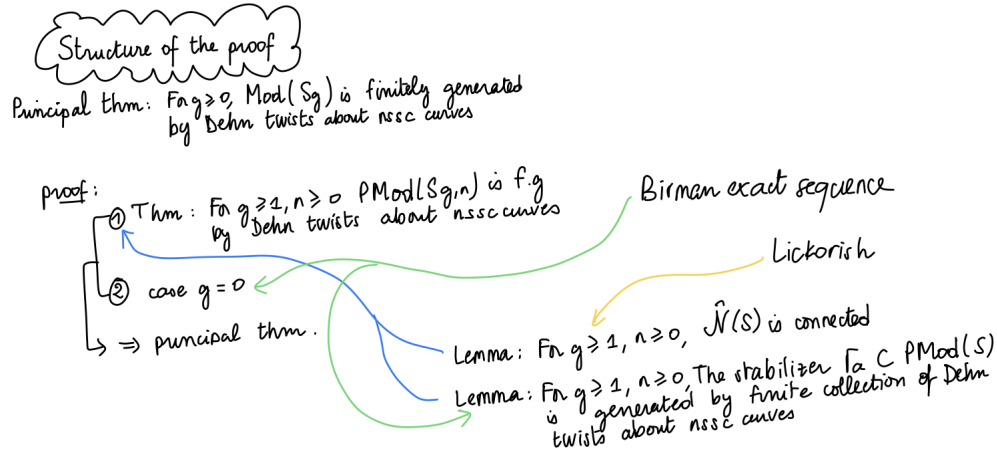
Structure of the proof

Principal thm: For $g \geq 0$, Mod$(S_g)$ is finitely generated by Dehn twists about nssc curves

proof: ① Thm: For $g \geq 1, n \geq 0$ PMod$(S_{g,n})$ is f.g by Dehn twists about nssc curves

Birman exact sequence

② case $g = 0$

Lickorish

$\Rightarrow$ principal thm.

Lemma: For $g \geq 1, n \geq 0$, $\hat{N}(S)$ is connected

Lemma: For $g \geq 1, n \geq 0$ The stabilizer $\Gamma_a \subset$ PMod$(S)$ is generated by finite collection of Dehn twists about nssc curves